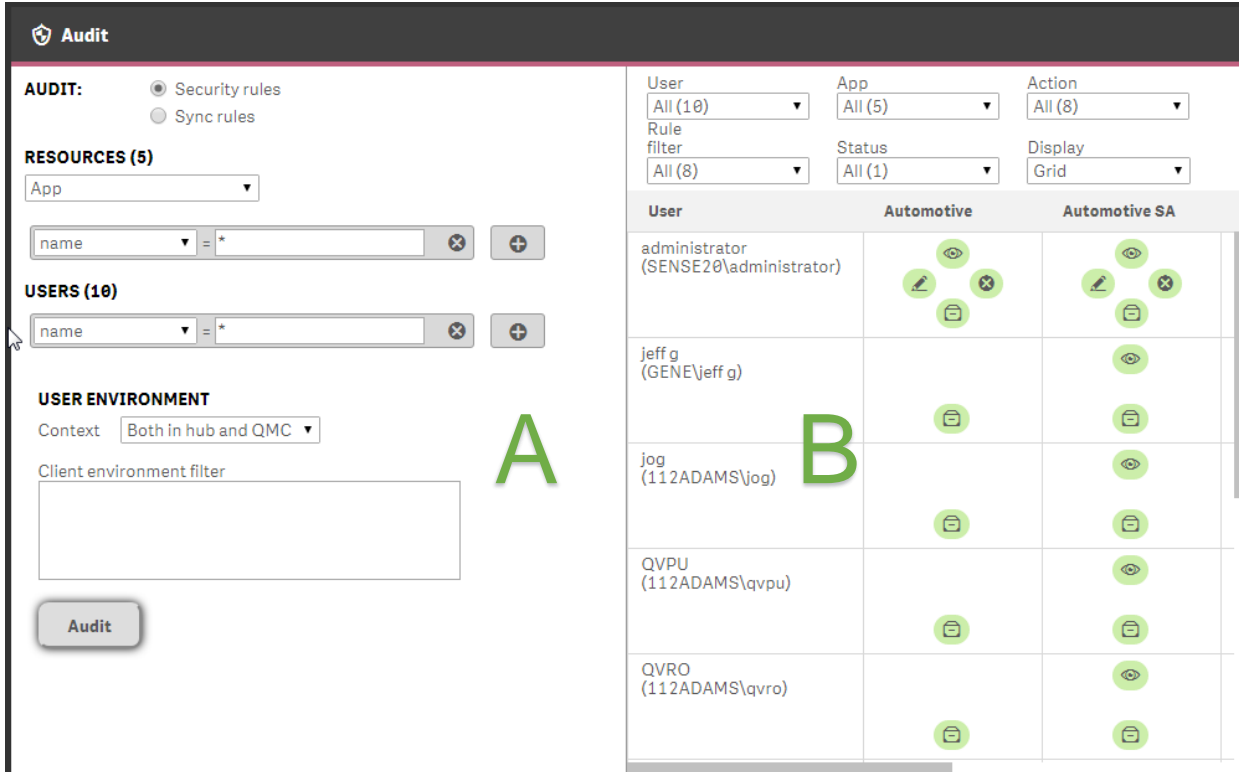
Audit

AUDIT: Security rules
Sync rules

RESOURCES (5)
App

name = *

USERS (10)
name = *

USER ENVIRONMENT
Context Both in hub and QMC

Client environment filter

Audit

A

User
All (10)
App
All (5)
Action
All (8)
Rule filter
All (8)
Status
All (1)
Display
Grid

B

| User | Automotive | Automotive SA |
|---|---|---|
| administrator (SENSE20\administrator) | | |
| jeff g (GENE\jeff g) | | |
| jog (112ADAMS\jog) | | |
| QVPU (112ADAMS\qvpu) | | |
| QVRO (112ADAMS\qvro) | | |